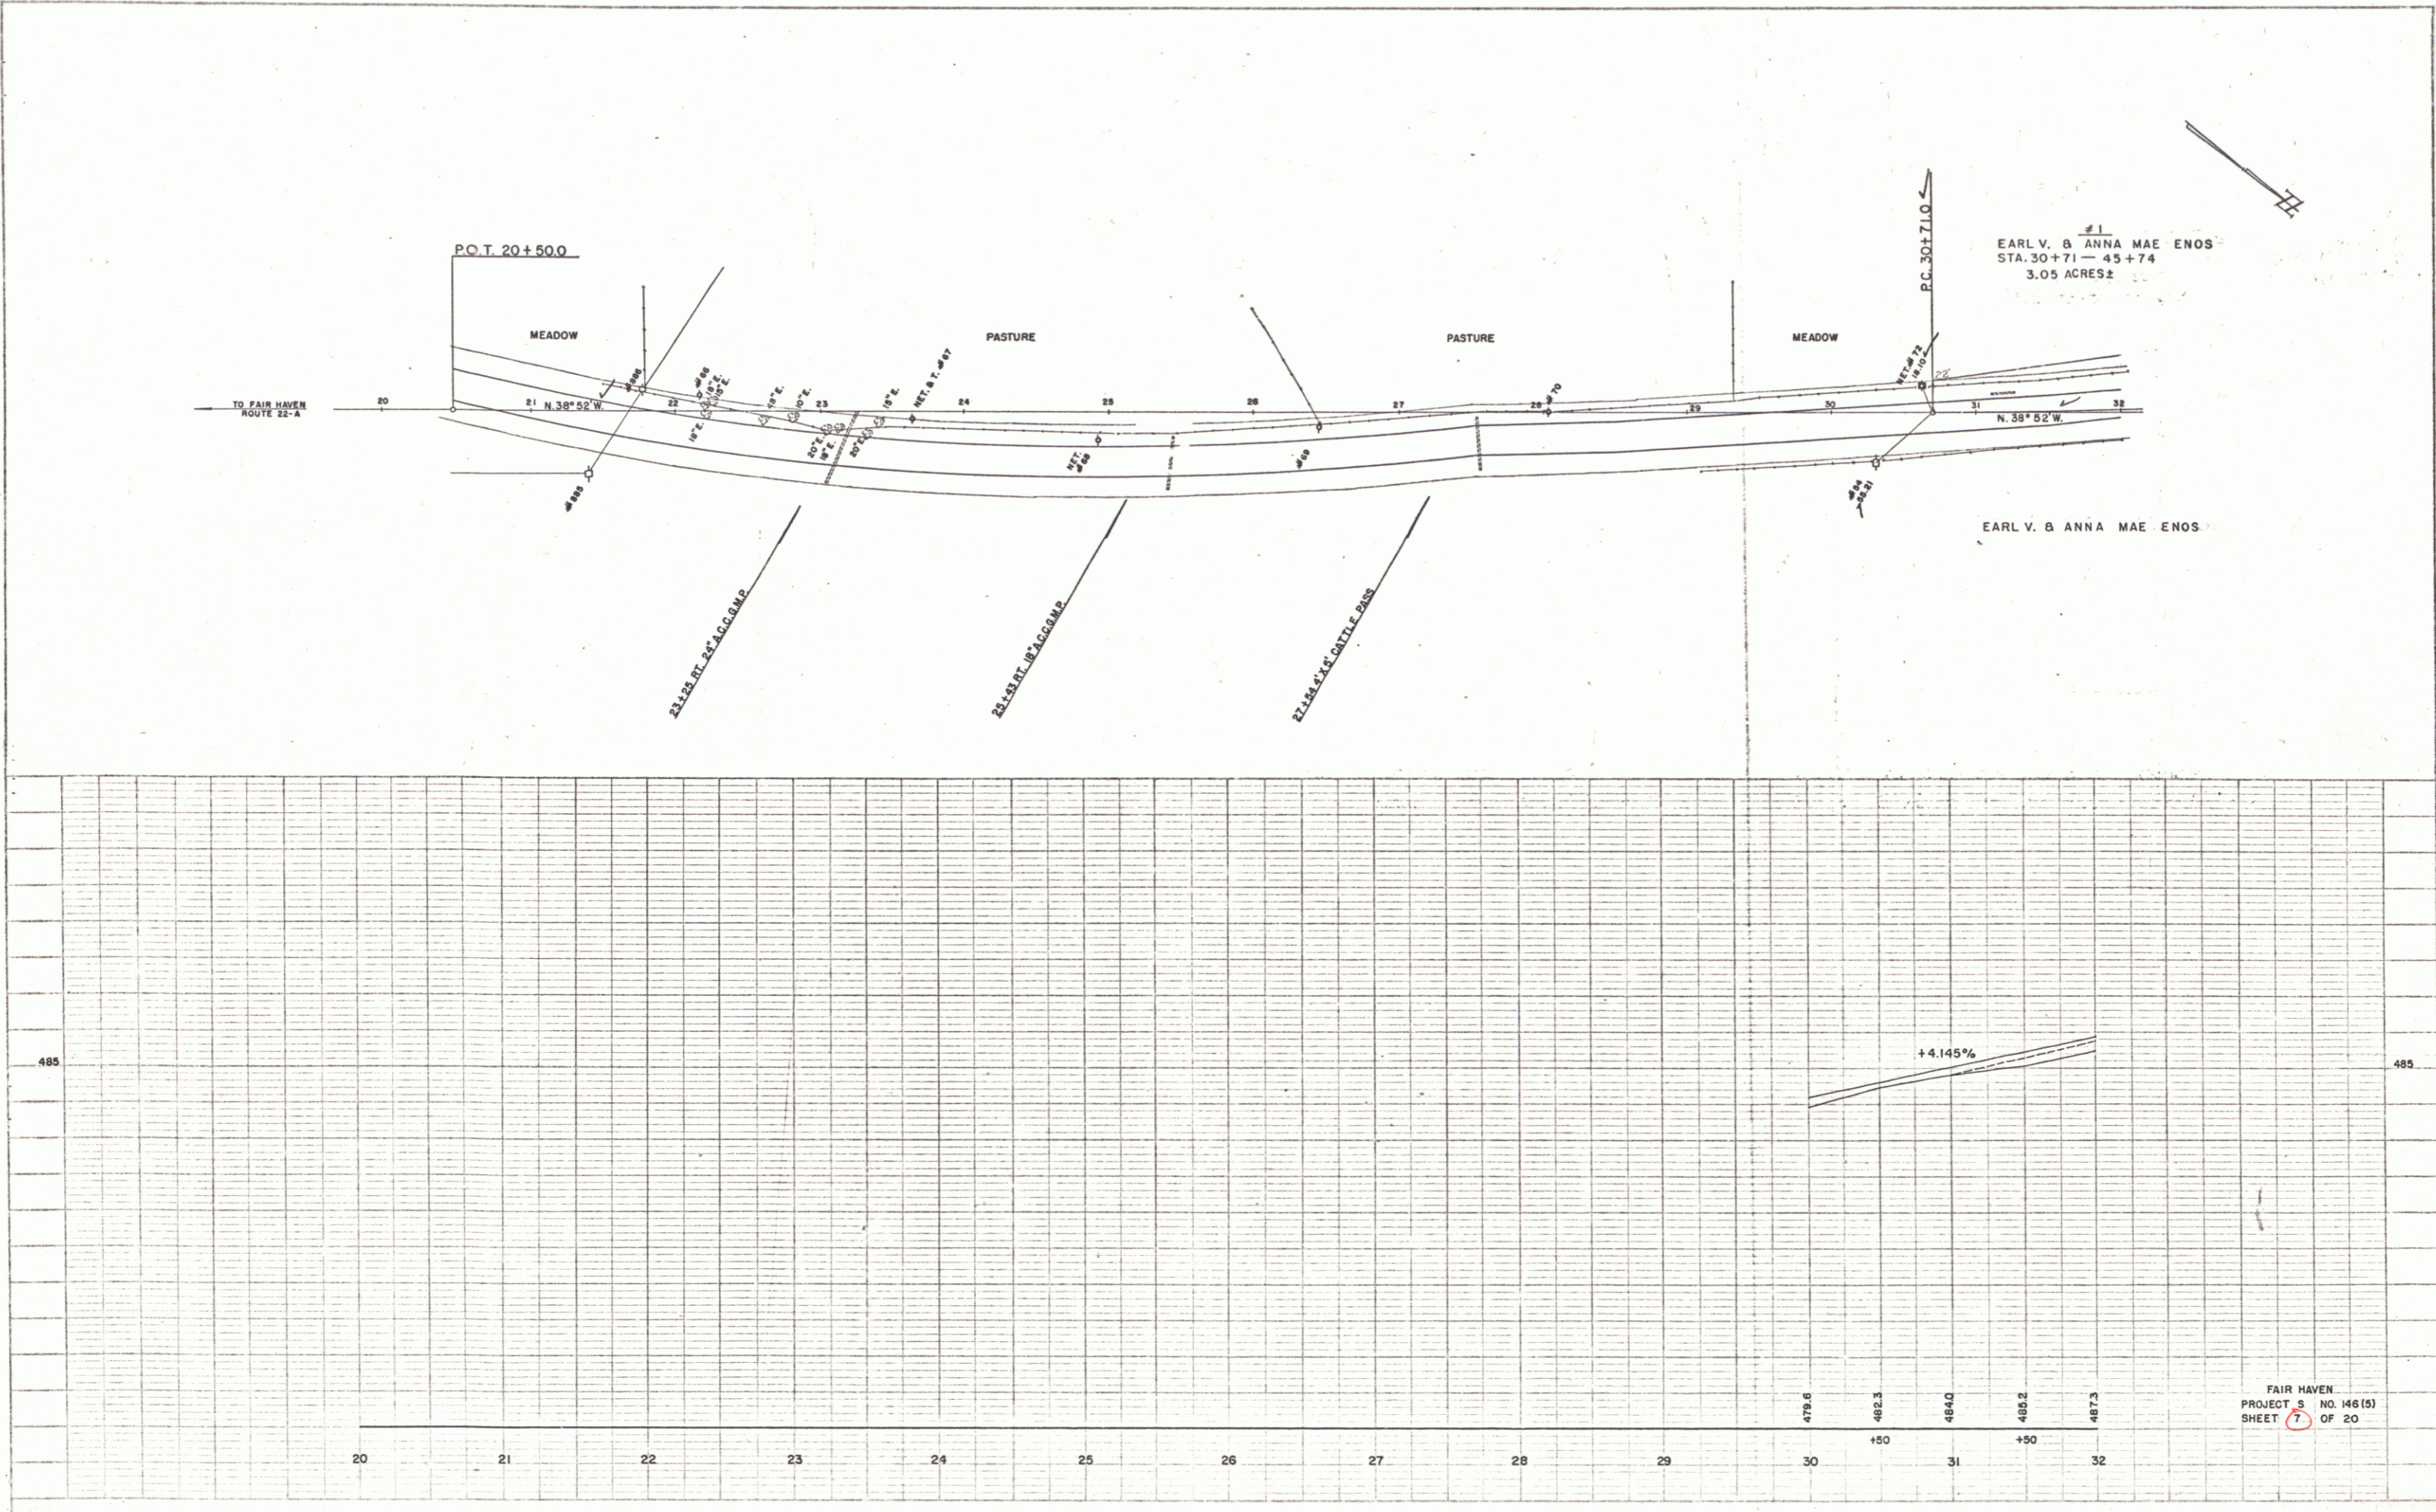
P.O.T. 20+50.0

P.C. 30+71.0

#1
EARL V. & ANNA MAE ENOS
STA. 30+71 — 45+74
3.05 ACRES±

MEADOW

PASTURE

PASTURE

MEADOW

TO FAIR HAVEN
ROUTE 22-A

20

21

N. 38° 52' W.

22

23

24

25

26

27

28

29

30

31

N. 38° 52' W.

32

#886

#66

18" E.

15" E.

10" E.

15" E.

18" E.

20" E.

18" E.

20" E.

NET. & T. #67

NET. #68

#69

#70

NET. #72
18.10

22'

#885

#54
18.21

EARL V. & ANNA MAE ENOS

23+25 RT. 24" A.C.C.M.P.

25+43 RT. 18" A.C.C.M.P.

27+54 6' X 5' CATTLE PASS

+4.145%

485

485

479.6

482.3

484.0

485.2

487.3

+50

+50

20

21

22

23

24

25

26

27

28

29

30

31

32

FAIR HAVEN
PROJECT S NO. 146 (5)
SHEET 7 OF 20